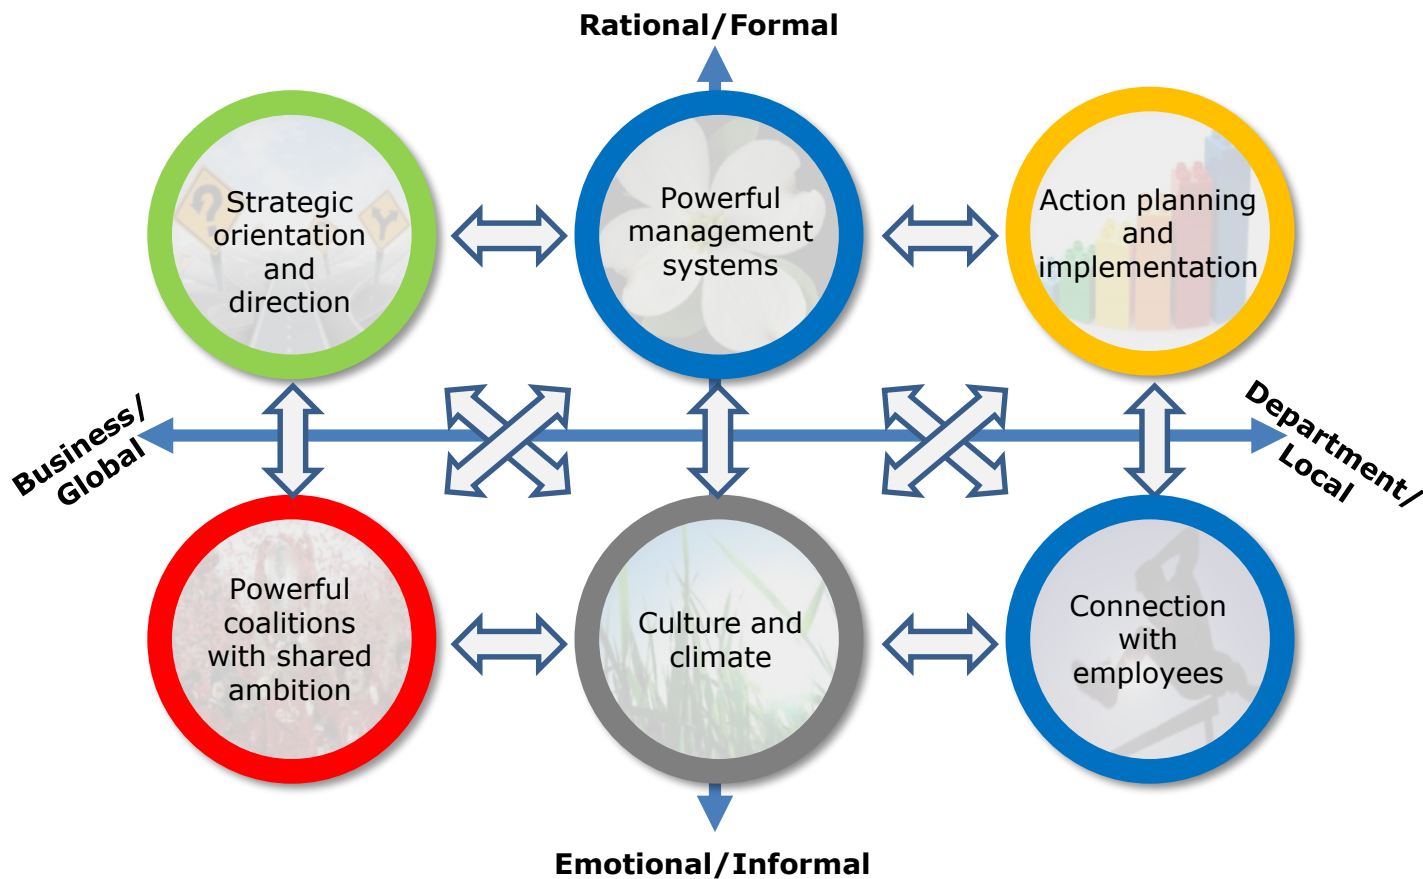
Rational/Formal

Strategic orientation and direction

Powerful management systems

Action planning and implementation

Business/ Global

Department/ Local

Powerful coalitions with shared ambition

Culture and climate

Connection with employees

Emotional/Informal